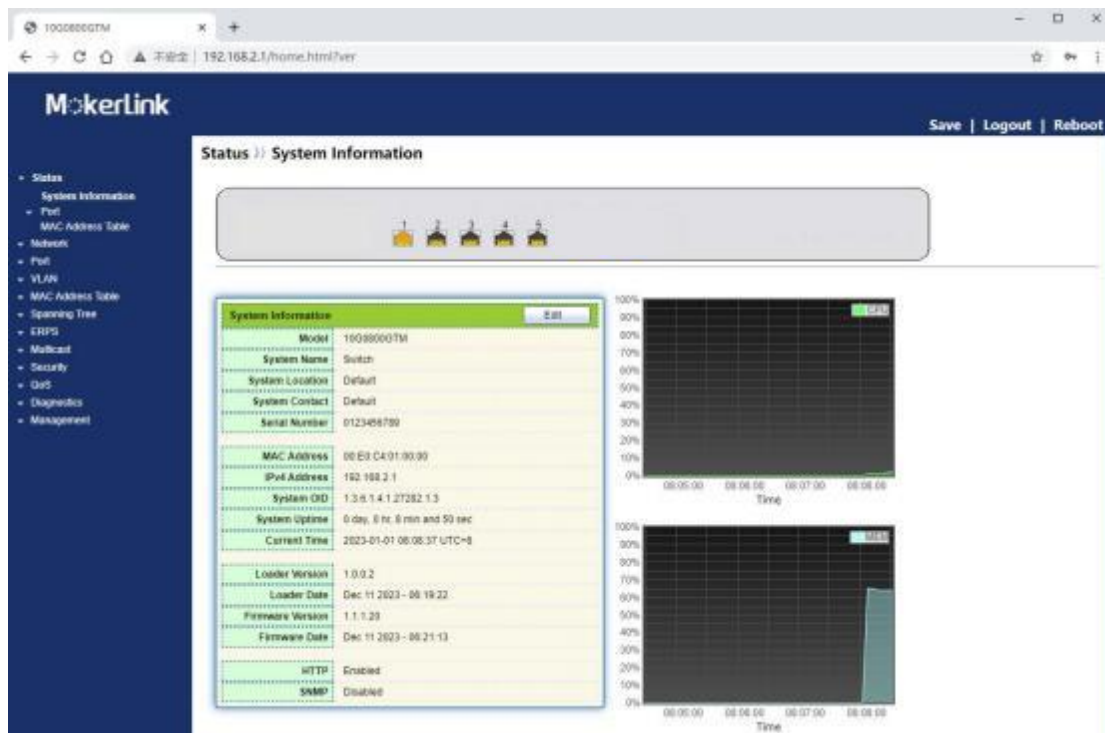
10G0800GTM

不安全 | 192.168.2.1/home.html?ver

MokerLink

Save | Logout | Reboot

Status » System Information

- Status
System Information
- Port
MAC Address Table
- Network
- PoE
- VLAN
- MAC Address Table
- Spanning Tree
- ERPS
- Multicast
- Security
- QoS
- Diagnostics
- Management

1 2 3 4 5

System Information | Edit

| | |
|---|---|
| Model | 10G0800GTM |
| System Name | Switch |
| System Location | Default |
| System Contact | Default |
| Serial Number | 0123456789 |
| MAC Address | 00:E0:C4:01:00:00 |
| IPv4 Address | 192.168.2.1 |
| System OID | 1.3.6.1.4.1.27282.1.3 |
| System Uptime | 0 day, 0 hr, 8 min and 50 sec |
| Current Time | 2023-01-01 08:08:37 UTC+8 |
| Loader Version | 1.0.0.2 |
| Loader Date | Dec 11 2023 - 08:19:22 |
| Firmware Version | 1.1.1.20 |
| Firmware Date | Dec 11 2023 - 08:21:13 |
| HTTP | Enabled |
| SNMP | Disabled |

100% 90% 80% 70% 60% 50% 40% 30% 20% 10% 0%
CPU
08:05:00 08:06:00 08:07:00 08:08:00
Time

100% 90% 80% 70% 60% 50% 40% 30% 20% 10% 0%
MEM
08:05:00 08:06:00 08:07:00 08:08:00
Time